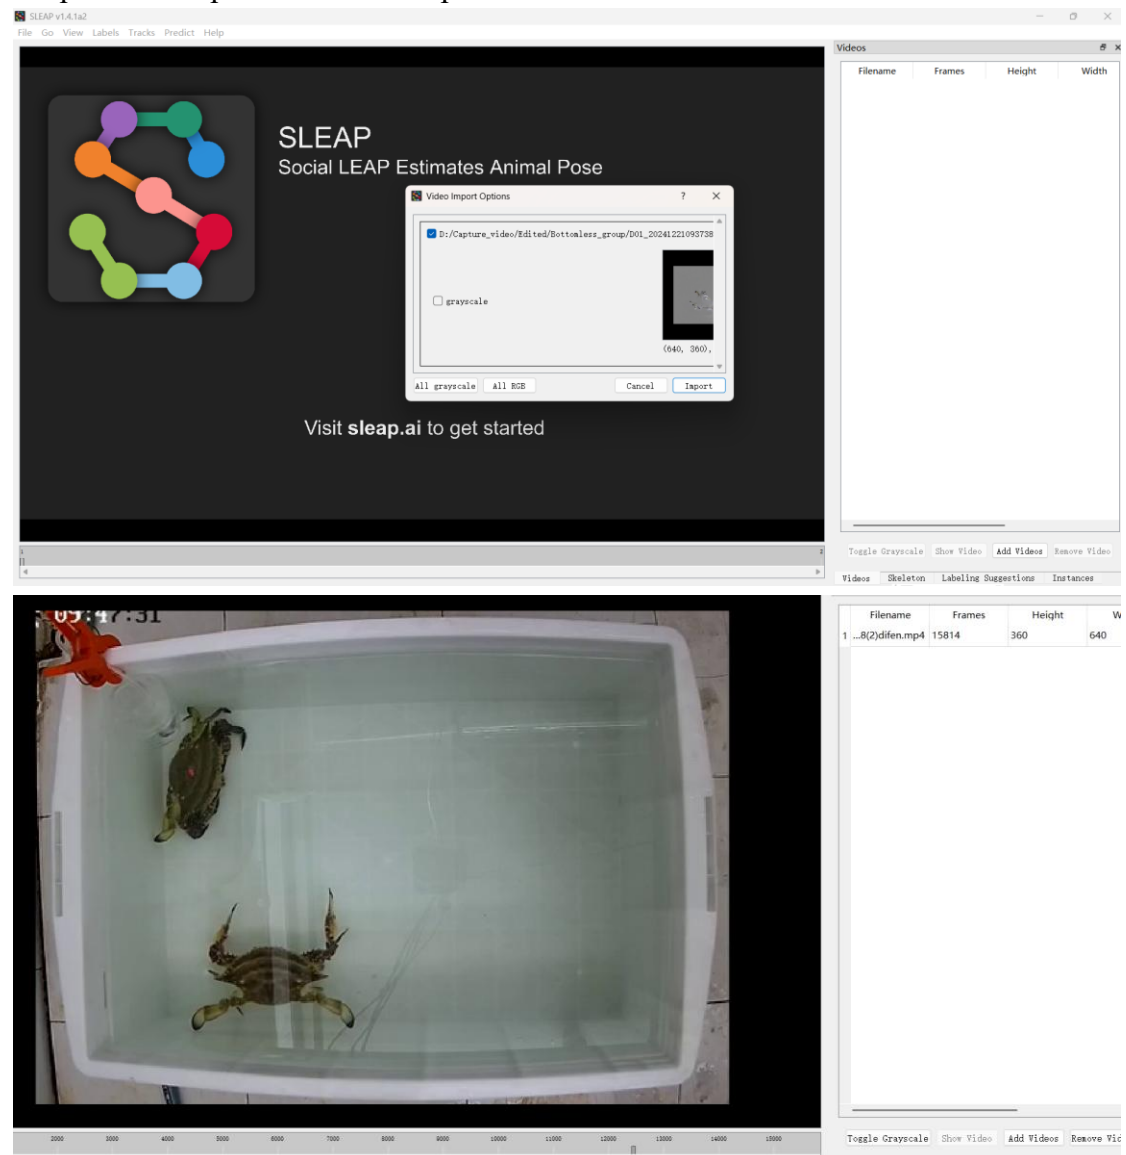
SLEAP v1.4.1a2

File Go View Labels Tracks Predict Help

SLEAP
Social LEAP Estimates Animal Pose

Video Import Options ? ×

D:/Capture_video/Edited/Bottomless_group/D01_20241221093738

grayscale

(640, 360),

All grayscale All RGB Cancel Import

Visit **sleap.ai** to get started

Videos

| Filename | Frames | Height | Width |
|---|---|---|---|

Toggle Grayscale Show Video Add Videos Remove Video

Videos Skeleton Labeling Suggestions Instances

09:47:51

| | Filename | Frames | Height | W |
|---|---|---|---|---|
| 1 | ...8(2)difen.mp4 | 15814 | 360 | 640 |

2000 3000 4000 5000 6000 7000 8000 9000 10000 11000 12000 13000 14000 15000

Toggle Grayscale Show Video Add Videos Remove Vid